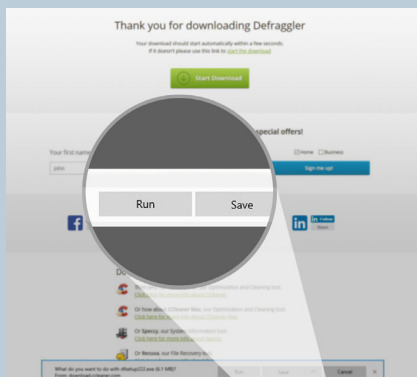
Thank you for downloading Defraggler

Your download should start automatically within a few seconds.
If it doesn't please use this link to start the download

Start Download

special offers!

Your first name

john

Home Business

Sign me up!

Run

Save

Follow

Or how about CCleaner Mac, our Optimization and Cleaning tool.
Click here for more info about CCleaner Mac

Or Speccy, our System Information tool.
Click here for more info about Speccy

Or Recuva, our File Recovery tool.

What do you want to do with dfsetup222.exe (6.1 MB)?
From: download.ccleaner.com

Run

Save

Cancel

×